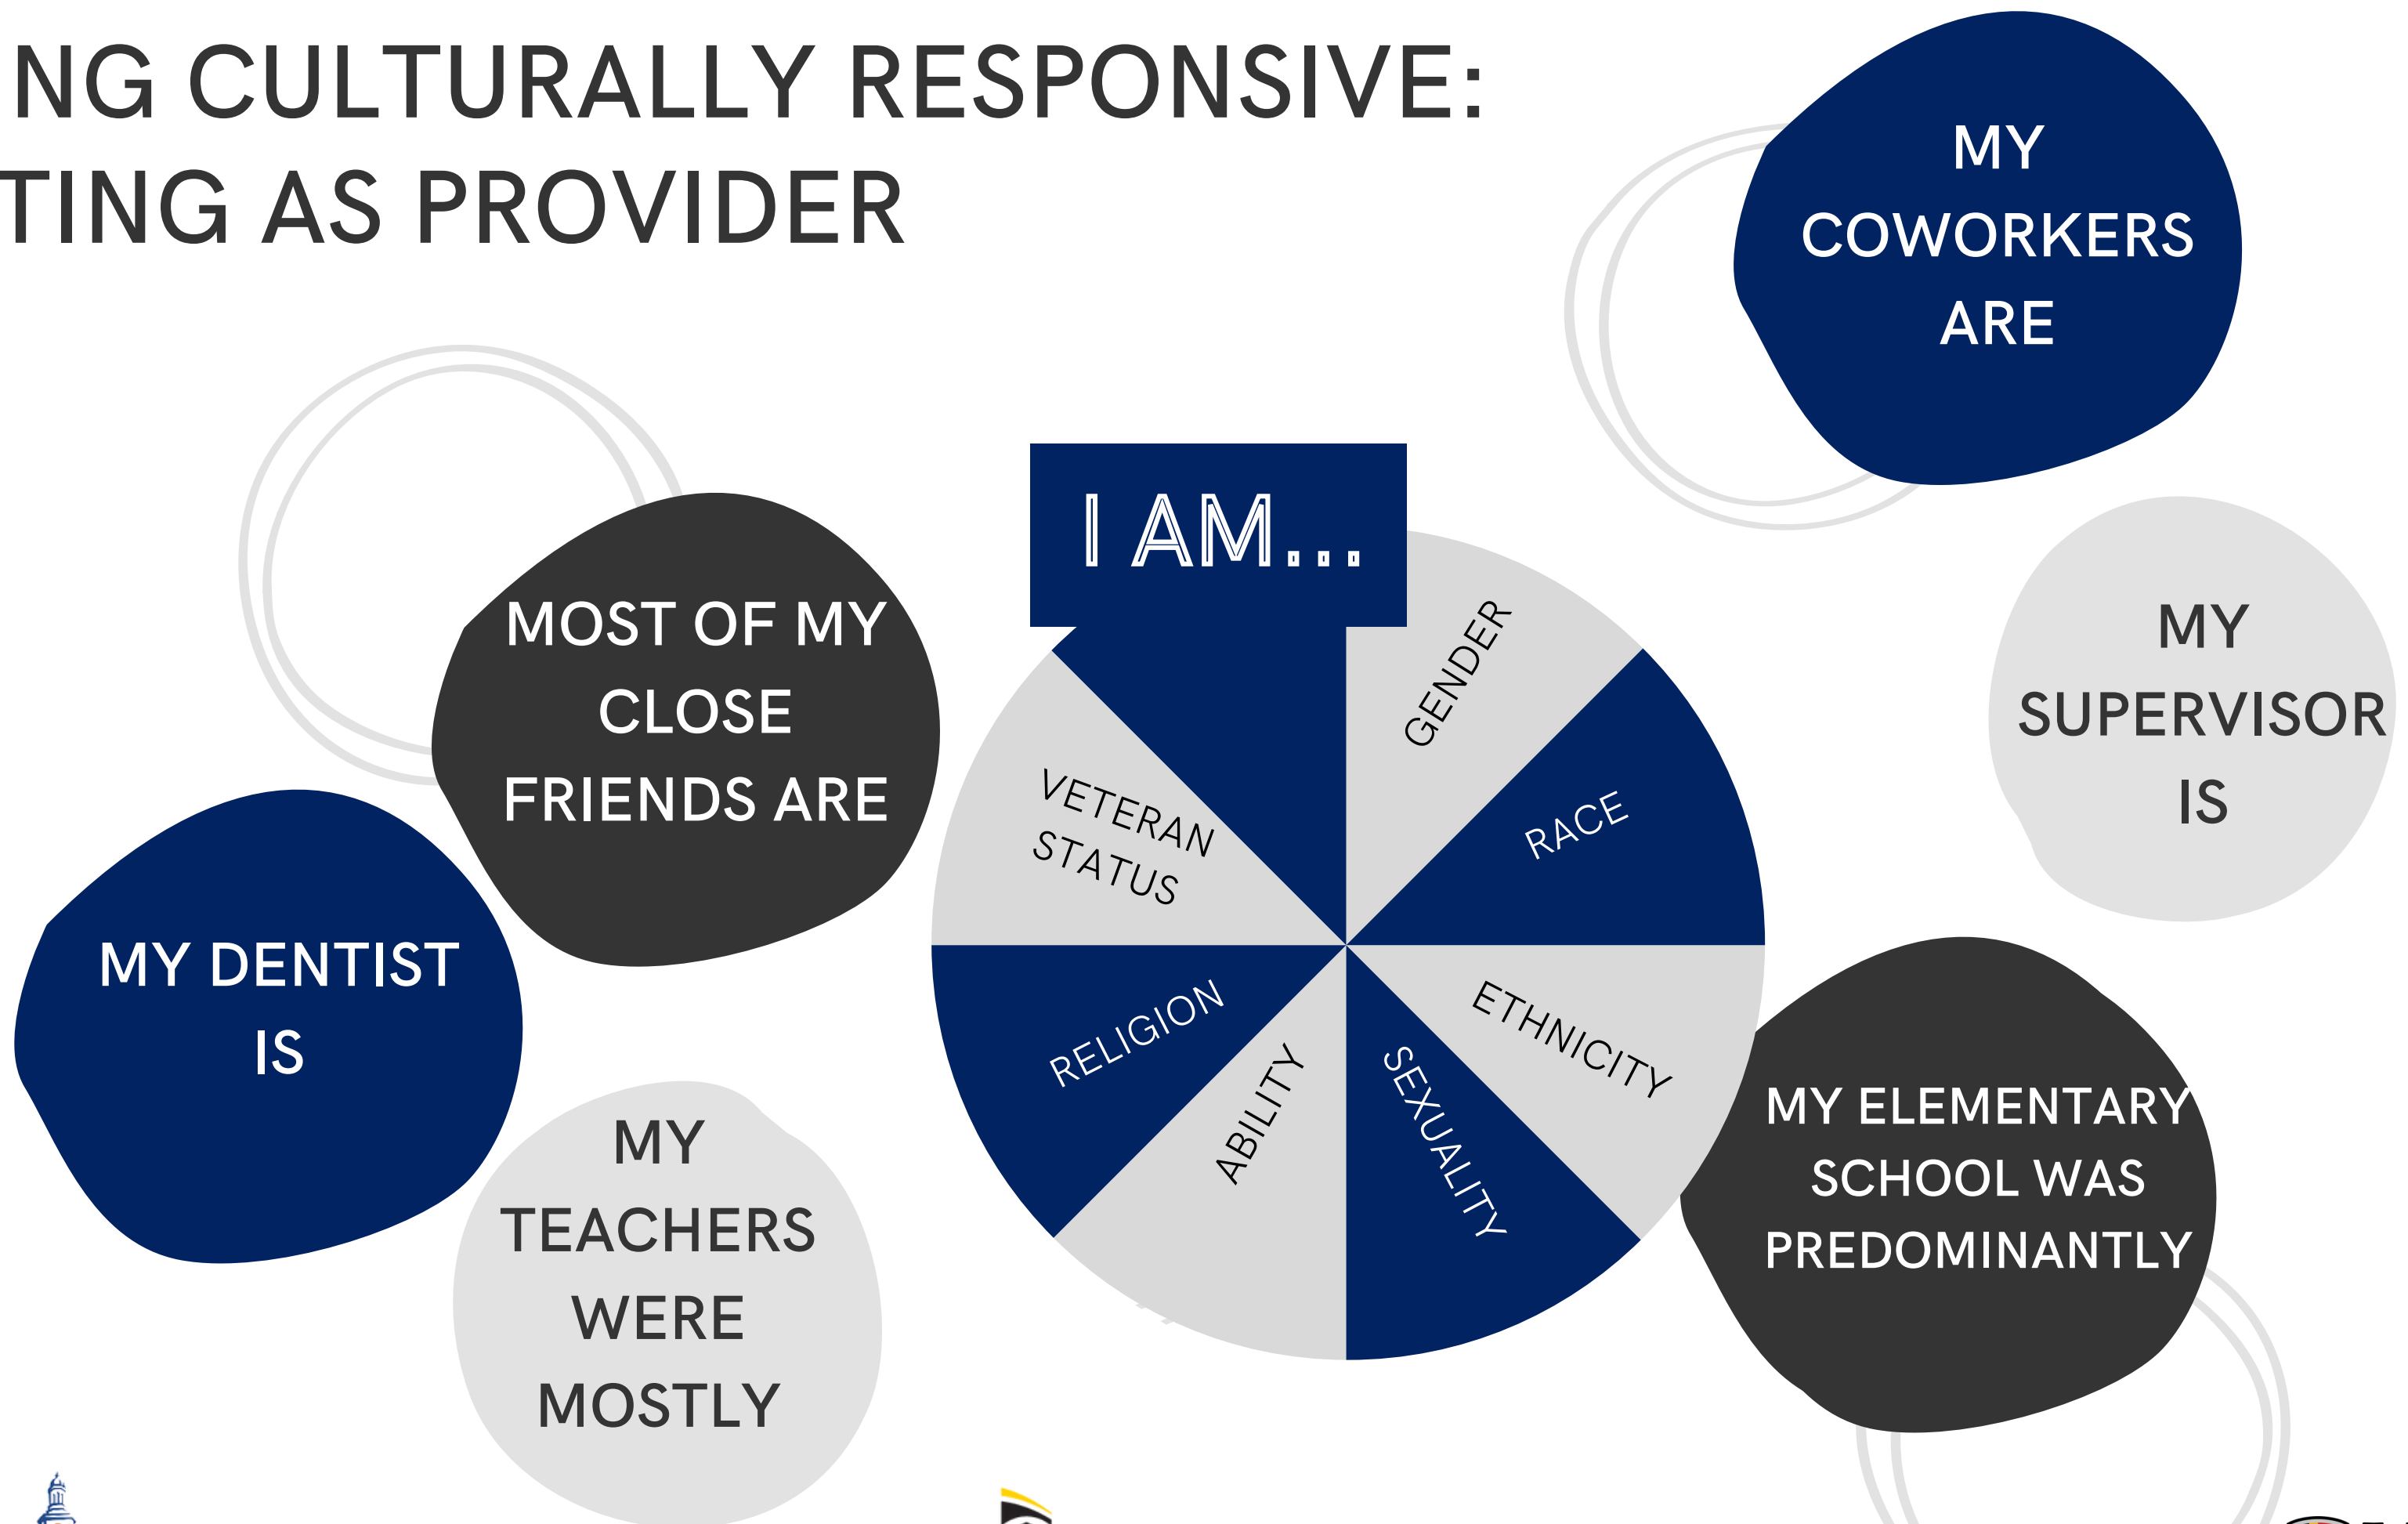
NG CULTURALLY RESPONSIVE:
TING AS PROVIDER

MY COWORKERS ARE

I AM...

GENDER

RACE

ETHNICITY

SEXUALITY

ABILITY

RELIGION

VETERAN STATUS

MOST OF MY CLOSE FRIENDS ARE

MY SUPERVISOR IS

MY DENTIST IS

MY ELEMENTARY SCHOOL WAS PREDOMINANTLY

MY TEACHERS WERE MOSTLY